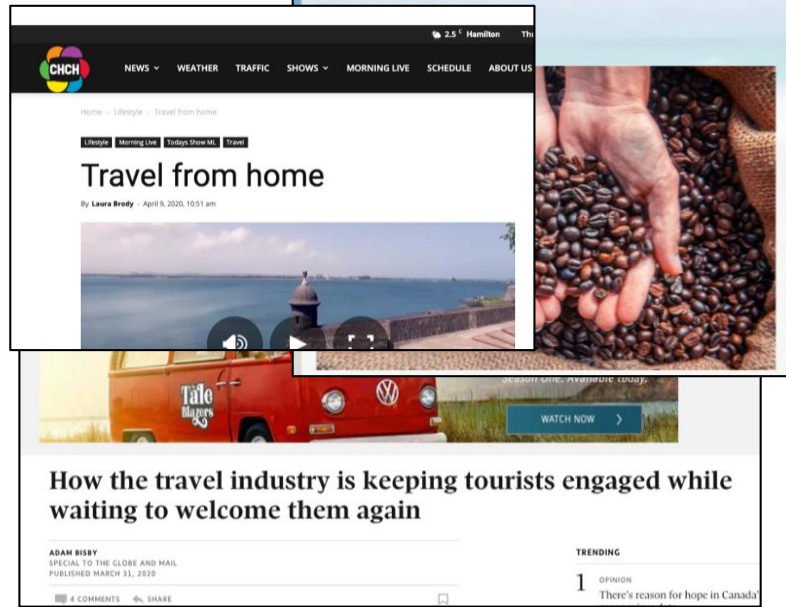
2.5 °C Hamilton Thi

CHCH

NEWS WEATHER TRAFFIC SHOWS MORNING LIVE SCHEDULE ABOUT US

Home › Lifestyle › Travel from home

Lifestyle Morning Live Todays Show ML Travel

Travel from home

By Laura Brody - April 9, 2020, 10:51 am

Tale Blazers

Season One. Available today.

WATCH NOW

How the travel industry is keeping tourists engaged while waiting to welcome them again

ADAM BISBY
SPECIAL TO THE GLOBE AND MAIL
PUBLISHED MARCH 31, 2020

4 COMMENTS SHARE

TRENDING

1 OPINION
There's reason for hope in Canada'